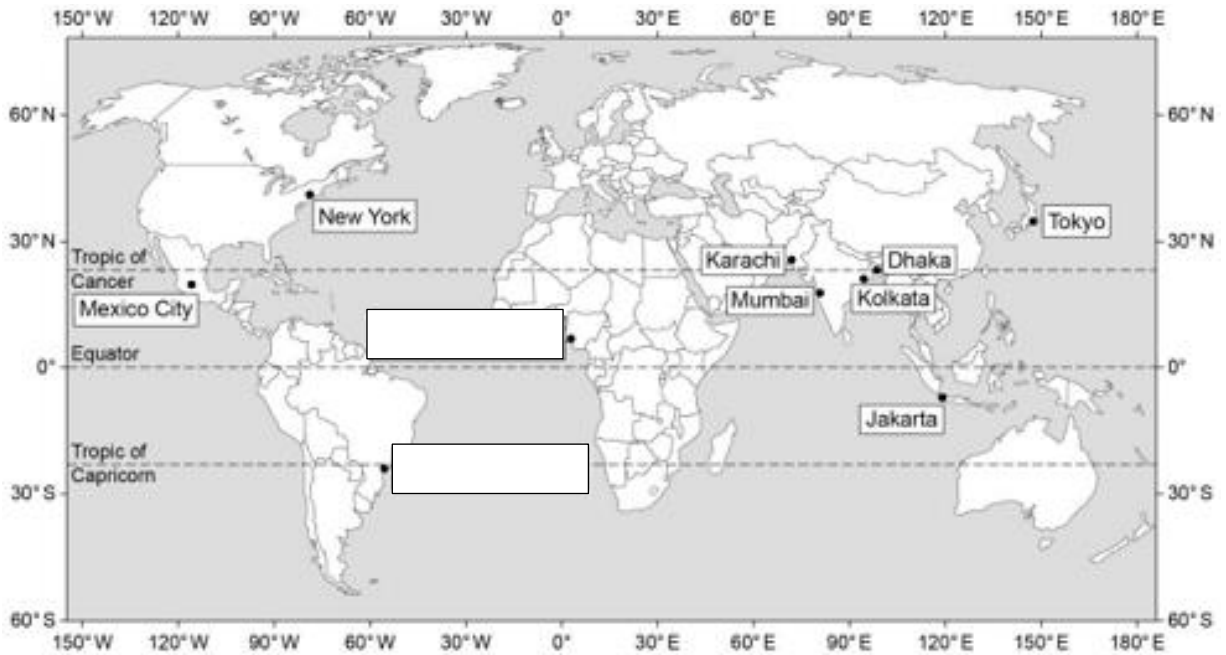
150° W 120° W 90° W 60° W 30° W 0° 30° E 60° E 90° E 120° E 150° E 180° E

60° N
30° N
Tropic of Cancer
Equator
0°
Tropic of Capricorn
30° S
60° S

60° N
30° N
0°
30° S
60° S

New York
Mexico City
Karachi
Dhaka
Tokyo
Mumbai
Kolkata
Jakarta

150° W 120° W 90° W 60° W 30° W 0° 30° E 60° E 90° E 120° E 150° E 180° E